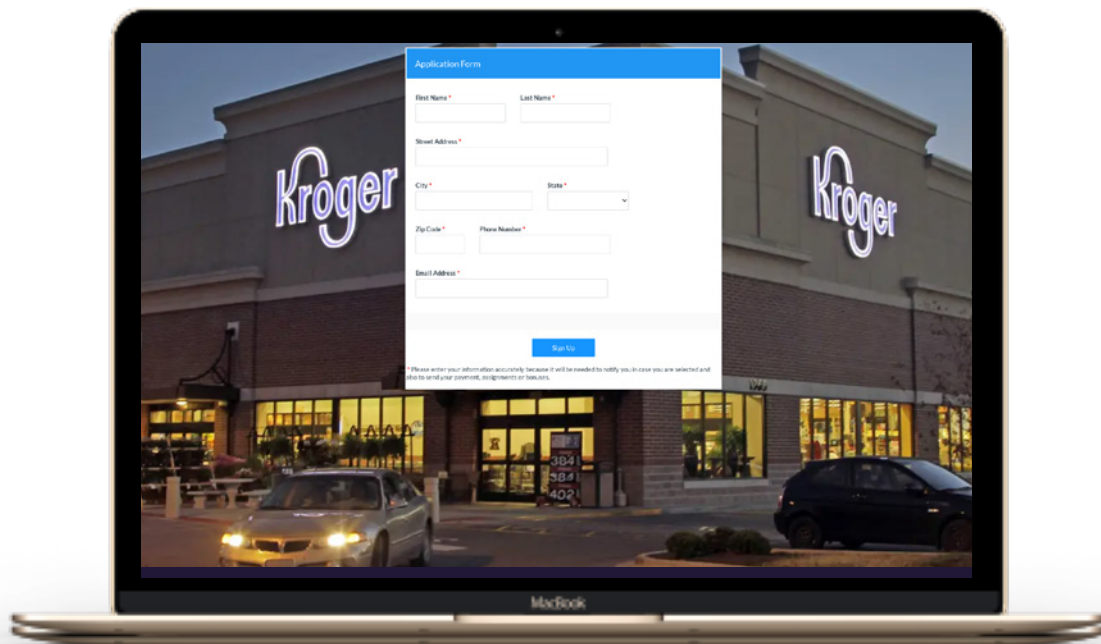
Kroger

Kroger

Application Form

First Name *

Last Name *

Street Address *

City *

State *

Zip Code *

Phone Number *

Email Address *

Sign Up

* Please enter your information accurately because it will be needed to notify you in case you are selected and also to send your payment, assignments or bonuses.

384
384
402

MacBook